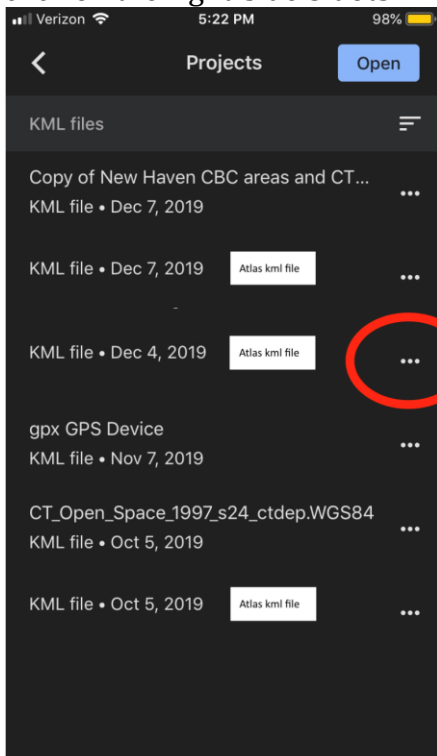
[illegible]
Verizon 5:22 PM 98%

Projects Open

KML files

Copy of New Haven CBC areas and CT...
KML file • Dec 7, 2019

KML file • Dec 7, 2019 Atlas kml file

KML file • Dec 4, 2019 Atlas kml file

gpx GPS Device
KML file • Nov 7, 2019

CT_Open_Space_1997_s24_ctdep.WGS84
KML file • Oct 5, 2019

KML file • Oct 5, 2019 Atlas kml file